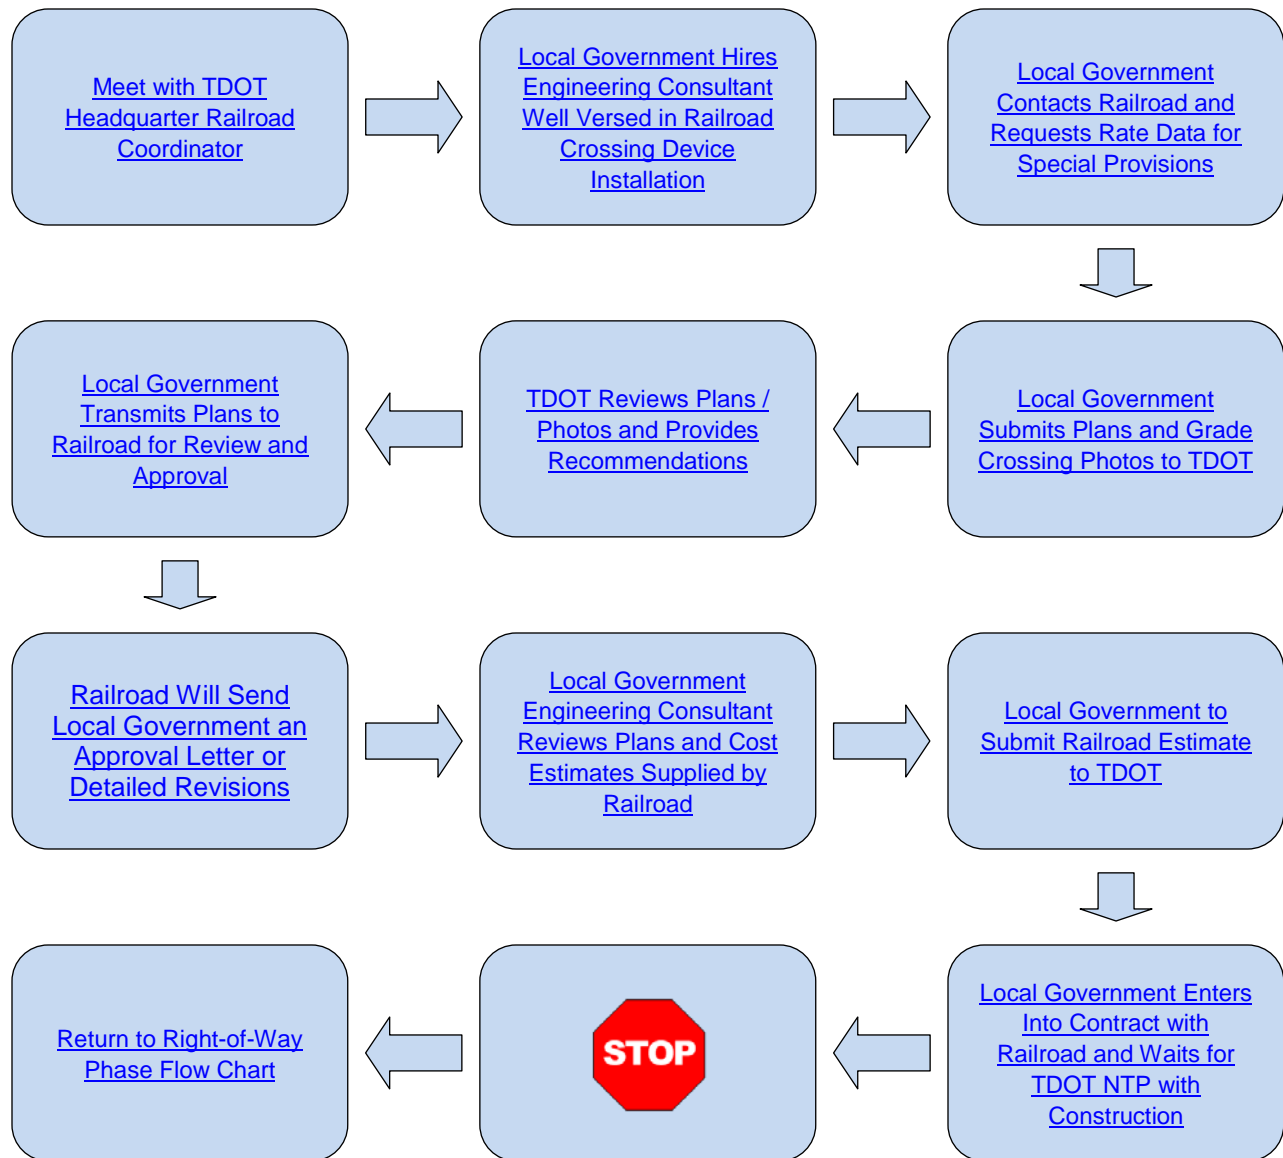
Meet with TDOT Headquarter Railroad Coordinator

Local Government Hires Engineering Consultant Well Versed in Railroad Crossing Device Installation

Local Government Contacts Railroad and Requests Rate Data for Special Provisions

Local Government Submits Plans and Grade Crossing Photos to TDOT

TDOT Reviews Plans / Photos and Provides Recommendations

Local Government Transmits Plans to Railroad for Review and Approval

Railroad Will Send Local Government an Approval Letter or Detailed Revisions

Local Government Engineering Consultant Reviews Plans and Cost Estimates Supplied by Railroad

Local Government to Submit Railroad Estimate to TDOT

Local Government Enters Into Contract with Railroad and Waits for TDOT NTP with Construction

STOP

Return to Right-of-Way Phase Flow Chart